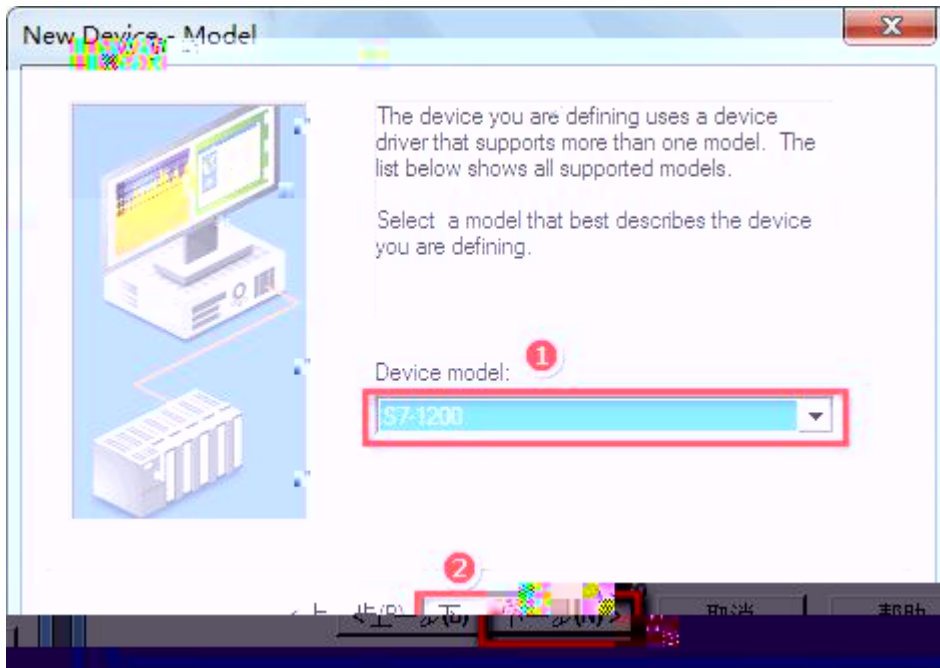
New Device - Model

The device you are defining uses a device driver that supports more than one model. The list below shows all supported models.

Select a model that best describes the device you are defining.

Device model:

S7-1200

1

2

< 上一步(B) 下一步(N) > 取消 帮助